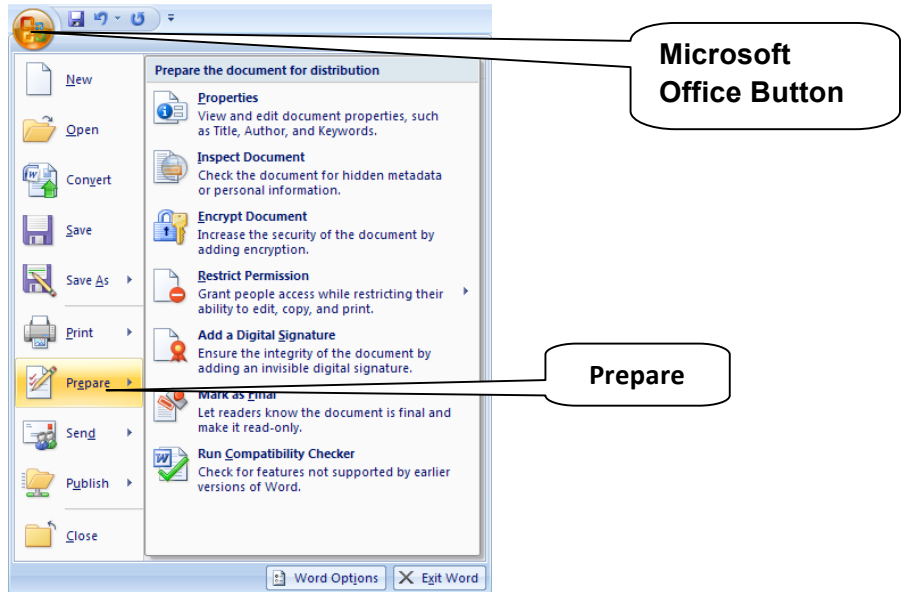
New

Open

Convert

Save

Save As

Print

Prepare

Send

Publish

Close

Prepare the document for distribution

Properties
View and edit document properties, such as Title, Author, and Keywords.

Inspect Document
Check the document for hidden metadata or personal information.

Encrypt Document
Increase the security of the document by adding encryption.

Restrict Permission
Grant people access while restricting their ability to edit, copy, and print.

Add a Digital Signature
Ensure the integrity of the document by adding an invisible digital signature.

Mark as Final
Let readers know the document is final and make it read-only.

Run Compatibility Checker
Check for features not supported by earlier versions of Word.

Word Options

Exit Word

Microsoft Office Button

Prepare